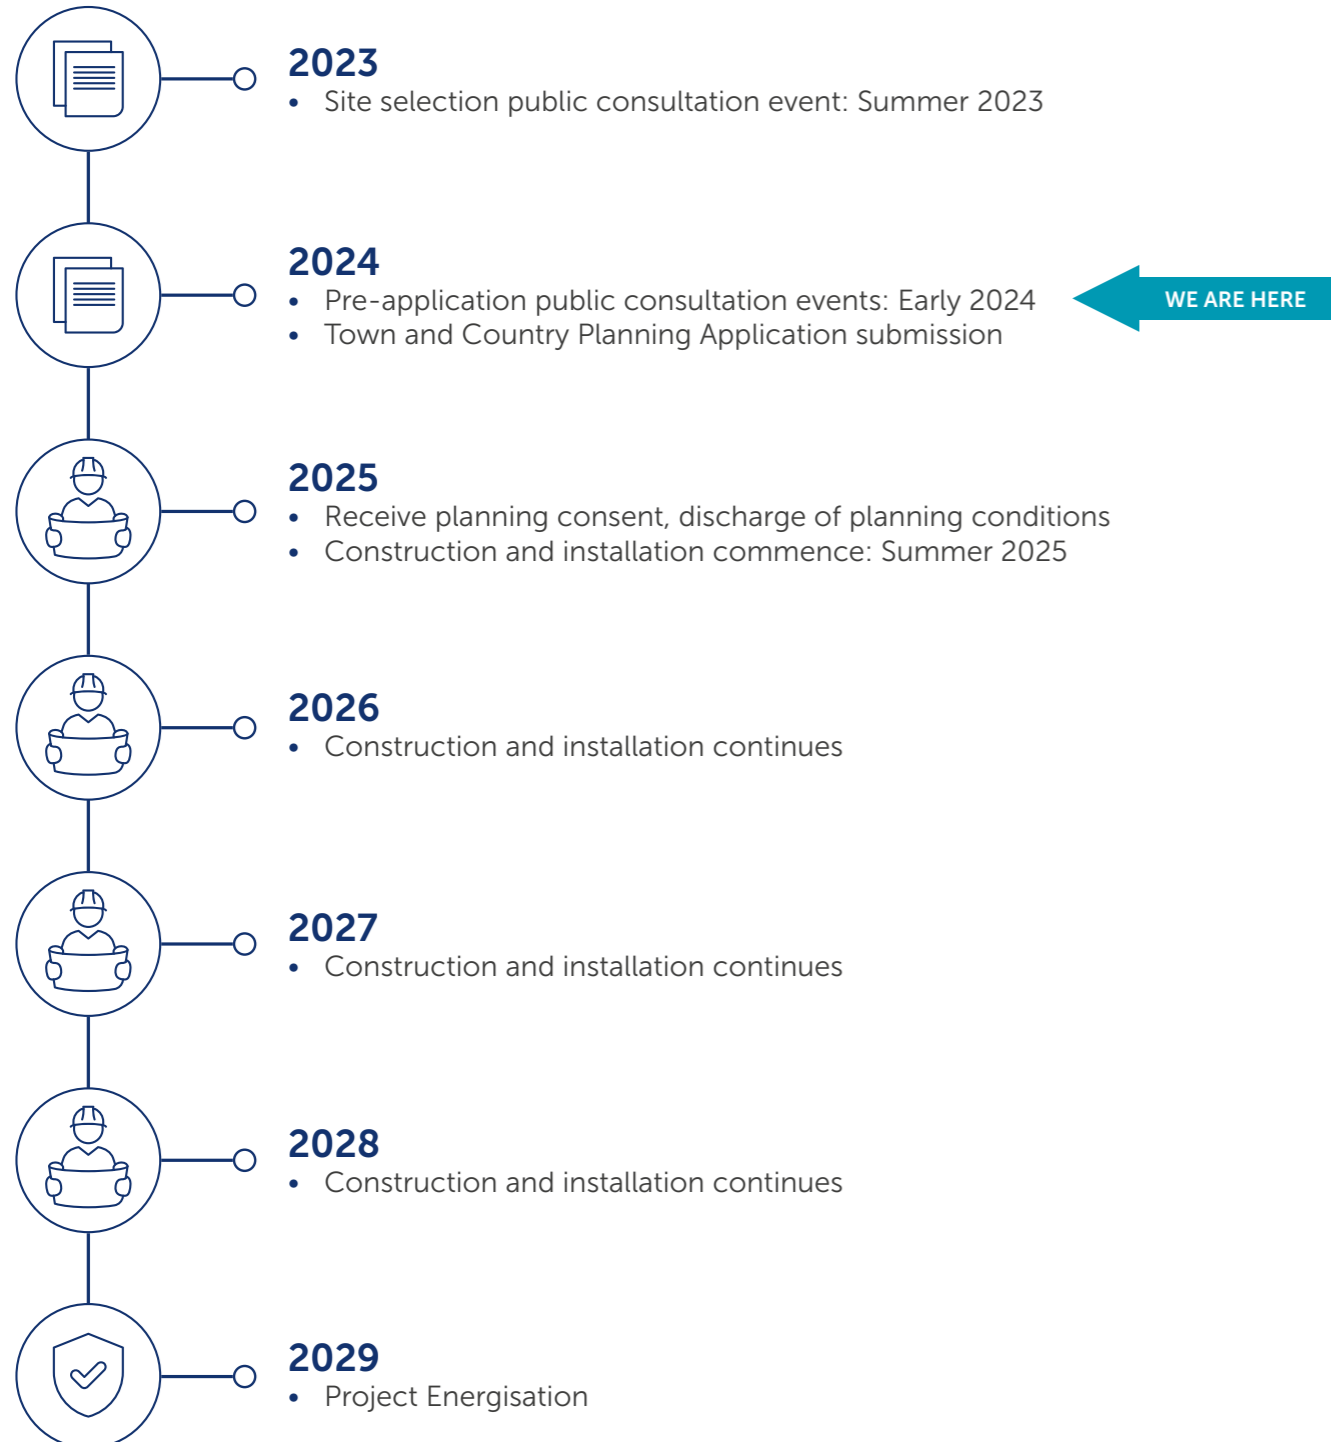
2023
• Site selection public consultation event: Summer 2023

2024
• Pre-application public consultation events: Early 2024
• Town and Country Planning Application submission

WE ARE HERE

2025
• Receive planning consent, discharge of planning conditions
• Construction and installation commence: Summer 2025

2026
• Construction and installation continues

2027
• Construction and installation continues

2028
• Construction and installation continues

2029
• Project Energisation